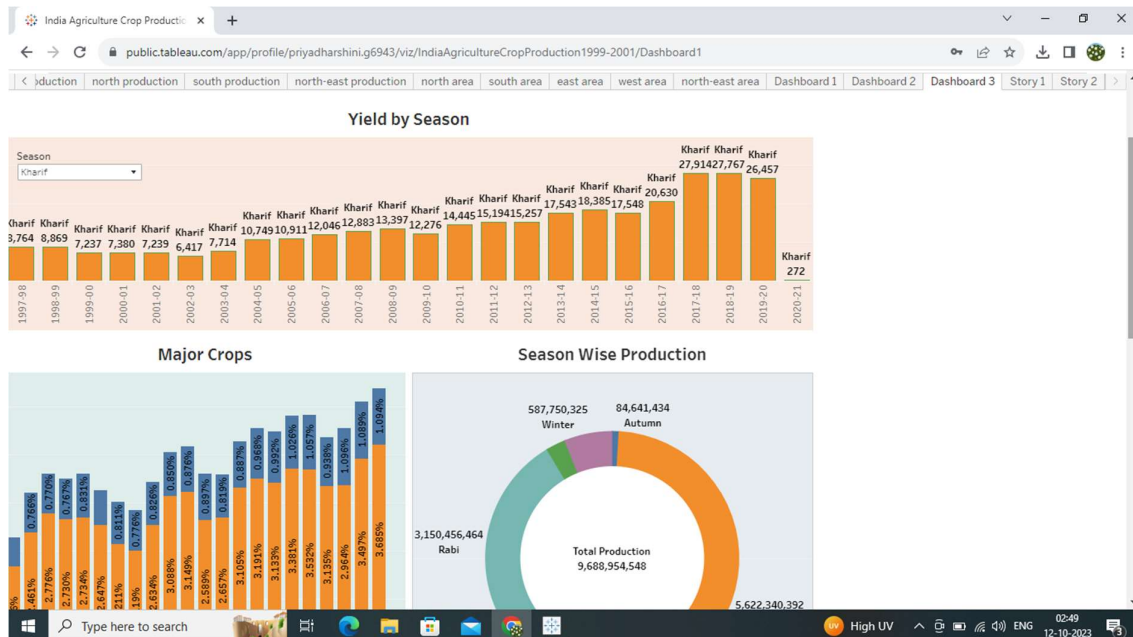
India Agriculture Crop Productic ×

public.tableau.com/app/profile/priyadharshini.g6943/viz/IndiaAgricultureCropProduction1999-2001/Dashboard1

oduction | north production | south production | north-east production | north area | south area | east area | west area | north-east area | Dashboard 1 | Dashboard 2 | Dashboard 3 | Story 1 | Story 2

Yield by Season

Season
Kharif

Kharif 3,764
Kharif 8,869
Kharif 7,237
Kharif 7,380
Kharif 7,239
Kharif 6,417
Kharif 7,714
Kharif 10,749
Kharif 10,911
Kharif 12,046
Kharif 12,883
Kharif 13,397
Kharif 12,276
Kharif 14,445
Kharif 15,194
Kharif 15,257
Kharif 17,543
Kharif 18,385
Kharif 17,548
Kharif 20,630
Kharif 27,914
Kharif 27,767
Kharif 26,457
Kharif 272

1997-98 1998-99 1999-00 2000-01 2001-02 2002-03 2003-04 2004-05 2005-06 2006-07 2007-08 2008-09 2009-10 2010-11 2011-12 2012-13 2013-14 2014-15 2015-16 2016-17 2017-18 2018-19 2019-20 2020-21

Major Crops

0.766% 0.770% 0.767% 0.831% 0.811% 0.776% 0.826% 0.850% 0.876% 0.897% 0.819% 0.887% 0.968% 0.992% 1.026% 1.057% 0.938% 1.096% 1.089% 1.094%

3% 2.461% 2.776% 2.730% 2.734% 2.647% 211% 19% 2.634% 3.088% 3.149% 2.589% 2.657% 3.105% 3.191% 3.133% 3.381% 3.532% 3.135% 2.964% 3.497% 3.685%

Season Wise Production

587,750,325 Winter
84,641,434 Autumn
3,150,456,464 Rabi
Total Production 9,688,954,548
5,622,340,392

Type here to search
High UV
ENG
02:49
12-10-2023